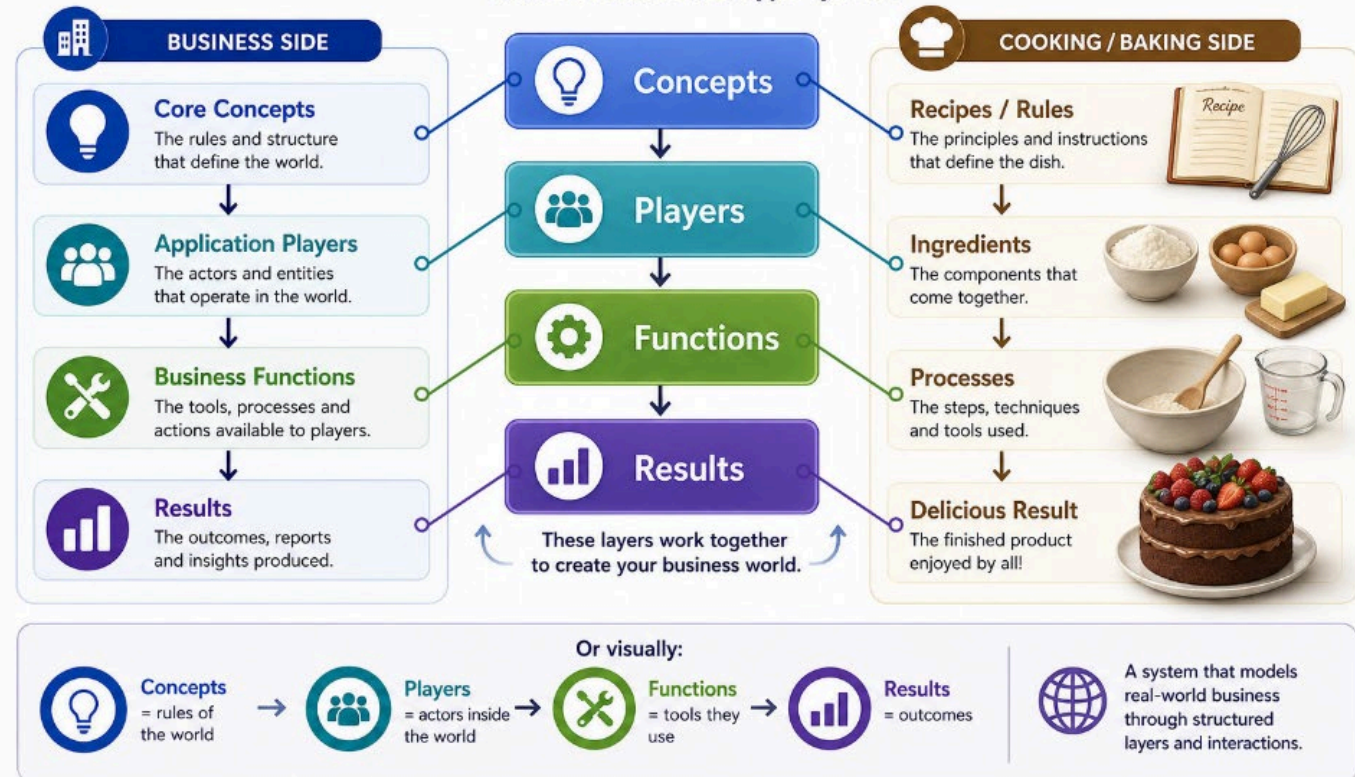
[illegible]

BUSINESS SIDE

Core Concepts
The rules and structure that define the world.

Application Players
The actors and entities that operate in the world.

Business Functions
The tools, processes and actions available to players.

Results
The outcomes, reports and insights produced.

Concepts

Players

Functions

Results

These layers work together to create your business world.

COOKING / BAKING SIDE

Recipes / Rules
The principles and instructions that define the dish.

Recipe

Ingredients
The components that come together.

Processes
The steps, techniques and tools used.

Delicious Result
The finished product enjoyed by all!

Or visually:

Concepts
= rules of the world

Players
= actors inside the world

Functions
= tools they use

Results
= outcomes

A system that models real-world business through structured layers and interactions.